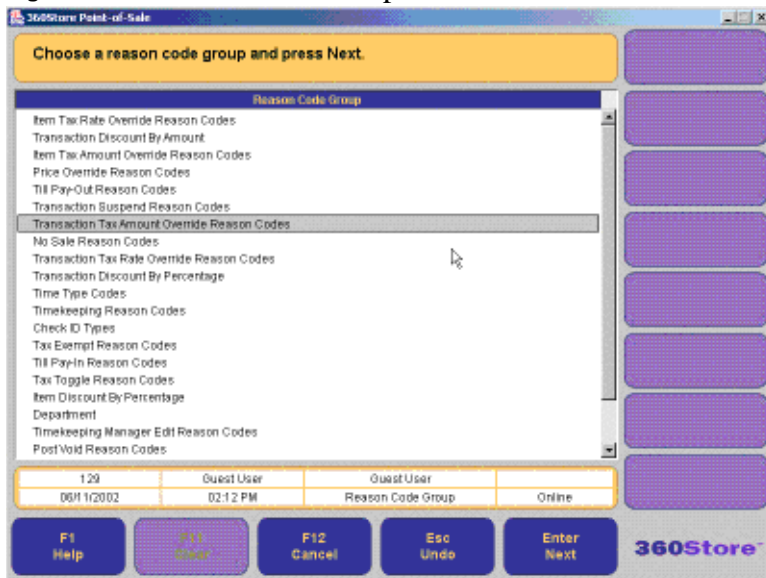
360Store Point-of-Sale

Choose a reason code group and press Next.

Reason Code Group

Item Tax Rate Override Reason Codes
Transaction Discount By Amount
Item Tax Amount Override Reason Codes
Price Override Reason Codes
Till Pay-Out Reason Codes
Transaction Suspend Reason Codes
Transaction Tax Amount Override Reason Codes
No Sale Reason Codes
Transaction Tax Rate Override Reason Codes
Transaction Discount By Percentage
Time Type Codes
Timekeeping Reason Codes
Check ID Types
Tax Exempt Reason Codes
Till Pay-In Reason Codes
Tax Toggle Reason Codes
Item Discount By Percentage
Department
Timekeeping Manager Edit Reason Codes
Post Void Reason Codes

| 129 | Guest User | Guest User | |
|---|---|---|---|
| 06/11/2002 | 02:12 PM | Reason Code Group | Online |

F1 Help
F11 Clear
F12 Cancel
Esc Undo
Enter Next

360Store